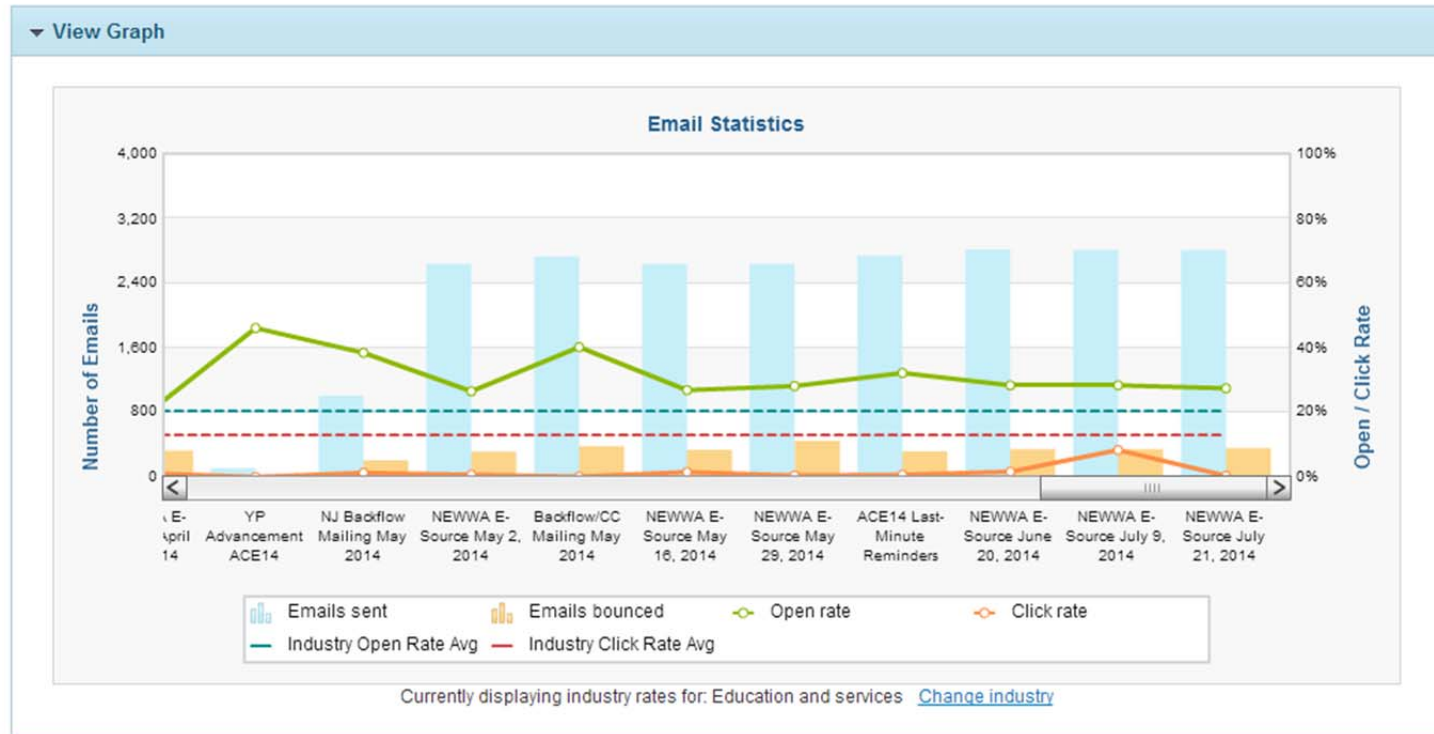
View Graph

Email Statistics

4,000
3,200
2,400
1,600
800
0

Number of Emails

100%
80%
60%
40%
20%
0%

Open / Click Rate

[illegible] E- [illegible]pril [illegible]14

YP Advancement ACE14

NJ Backflow Mailing May 2014

NEWWA E-Source May 2, 2014

Backflow/CC Mailing May 2014

NEWWA E-Source May 16, 2014

NEWWA E-Source May 29, 2014

ACE14 Last-Minute Reminders

NEWWA E-Source June 20, 2014

NEWWA E-Source July 9, 2014

NEWWA E-Source July 21, 2014

Emails sent
Emails bounced
Open rate
Click rate
Industry Open Rate Avg
Industry Click Rate Avg

Currently displaying industry rates for: Education and services Change industry